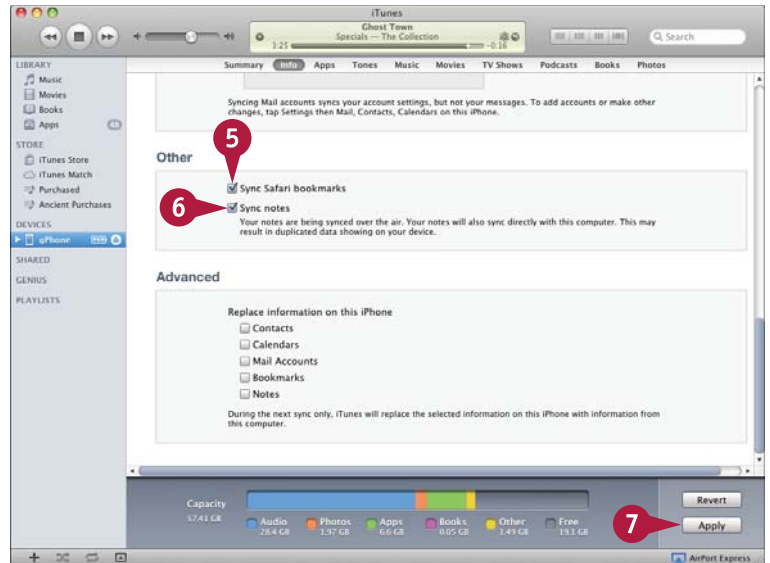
iTunes

Ghost Town
Specials — The Collection
3:25 -0:16

Search

LIBRARY
Music
Movies
Books
Apps

STORE
iTunes Store
iTunes Match
Purchased
Ancient Purchases

DEVICES
gPhone

SHARED
GENIUS
PLAYLISTS

Summary Info Apps Tones Music Movies TV Shows Podcasts Books Photos

Syncing Mail accounts syncs your account settings, but not your messages. To add accounts or make other changes, tap Settings then Mail, Contacts, Calendars on this iPhone.

Other

5

Sync Safari bookmarks

6

Sync notes

Your notes are being synced over the air. Your notes will also sync directly with this computer. This may result in duplicated data showing on your device.

Advanced

Replace information on this iPhone

Contacts
Calendars
Mail Accounts
Bookmarks
Notes

During the next sync only, iTunes will replace the selected information on this iPhone with information from this computer.

Capacity
57.41 GB

Audio 28.4 GB
Photos 1.97 GB
Apps 6.6 GB
Books 0.05 GB
Other 1.49 GB
Free 19.1 GB

Revert

7

Apply

AirPort Express